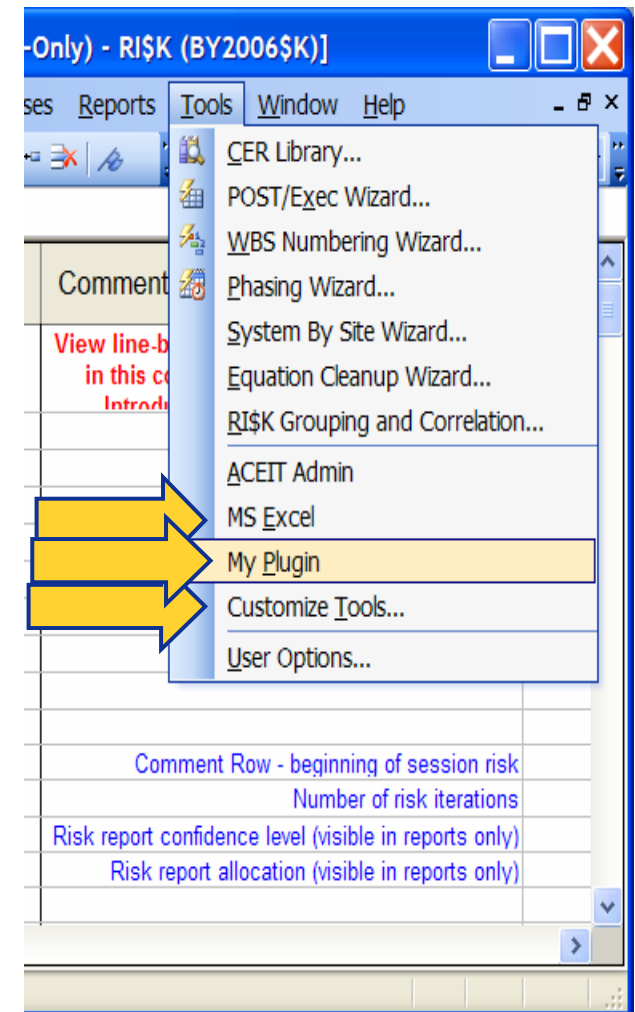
-Only) - RI$K (BY2006$K)]

ses Reports Tools Window Help

Comment

View line-b
in this co
Introdu

CER Library...
POST/Exec Wizard...
WBS Numbering Wizard...
Phasing Wizard...
System By Site Wizard...
Equation Cleanup Wizard...
RI$K Grouping and Correlation...
ACEIT Admin
MS Excel
My Plugin
Customize Tools...
User Options...

Comment Row - beginning of session risk
Number of risk iterations
Risk report confidence level (visible in reports only)
Risk report allocation (visible in reports only)